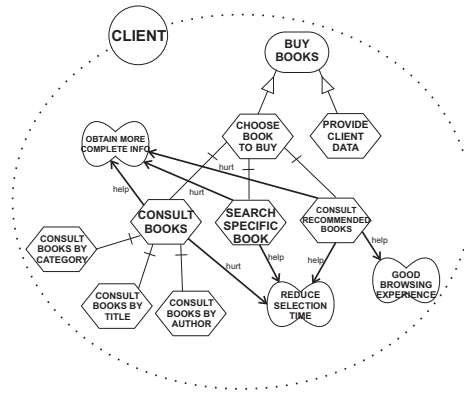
CLIENT

BUY BOOKS

CHOOSE BOOK TO BUY

PROVIDE CLIENT DATA

OBTAIN MORE COMPLETE INFO

hurt

hurt

help

CONSULT BOOKS

SEARCH SPECIFIC BOOK

CONSULT RECOMMENDED BOOKS

help

CONSULT BOOKS BY CATEGORY

hurt

help

help

GOOD BROWSING EXPERIENCE

CONSULT BOOKS BY TITLE

CONSULT BOOKS BY AUTHOR

REDUCE SELECTION TIME